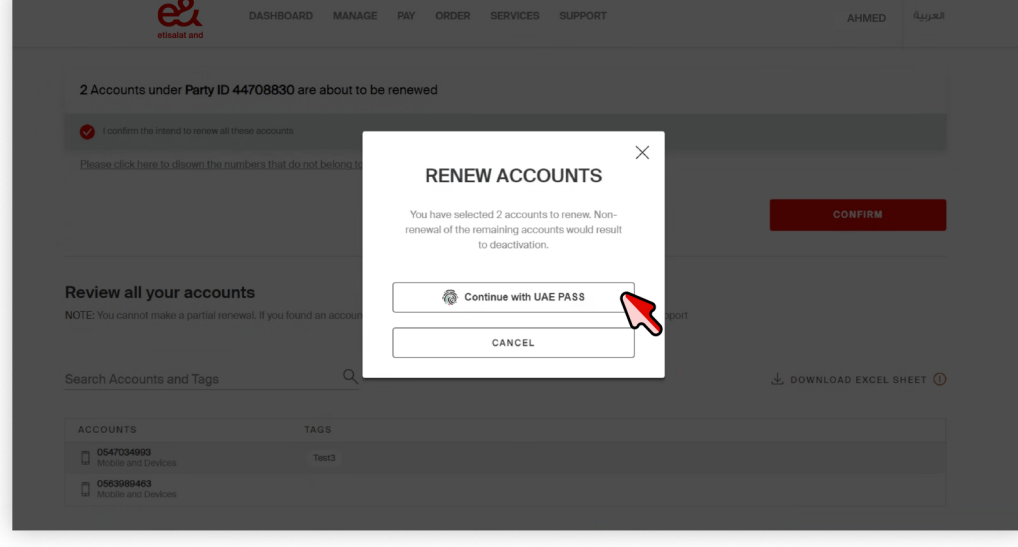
e&
etisalat and

DASHBOARD MANAGE PAY ORDER SERVICES SUPPORT

AHMED العربية

2 Accounts under Party ID 44708830 are about to be renewed

I confirm the intend to renew all these accounts

Please click here to disown the numbers that do not belong to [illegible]

CONFIRM

RENEW ACCOUNTS

You have selected 2 accounts to renew. Non-renewal of the remaining accounts would result to deactivation.

Continue with UAE PASS

CANCEL

Review all your accounts

NOTE: You cannot make a partial renewal. If you found an accou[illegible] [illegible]port

Search Accounts and Tags

DOWNLOAD EXCEL SHEET

| ACCOUNTS | TAGS |
|---|---|
| 0547034993 Mobile and Devices | Test3 |
| 0563989463 Mobile and Devices | |